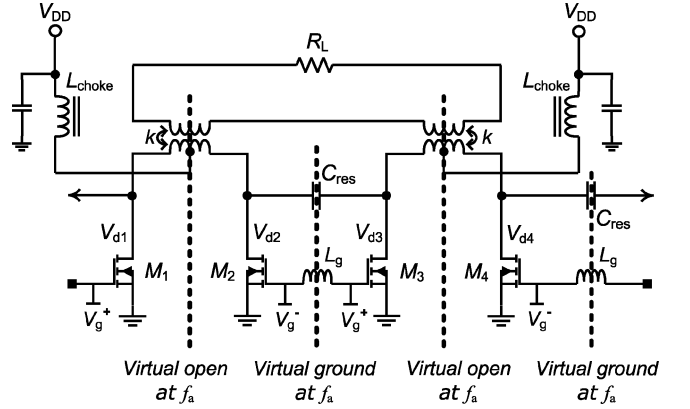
$V_{DD}$
$V_{DD}$
$R_L$
$L_{choke}$
$L_{choke}$
$k$
$k$
$C_{res}$
$C_{res}$
$V_{d1}$
$V_{d2}$
$V_{d3}$
$V_{d4}$
$M_1$
$M_2$
$L_g$
$M_3$
$M_4$
$L_g$
$V_g^+$
$V_g^-$
$V_g^+$
$V_g^-$
Virtual open at $f_a$
Virtual ground at $f_a$
Virtual open at $f_a$
Virtual ground at $f_a$